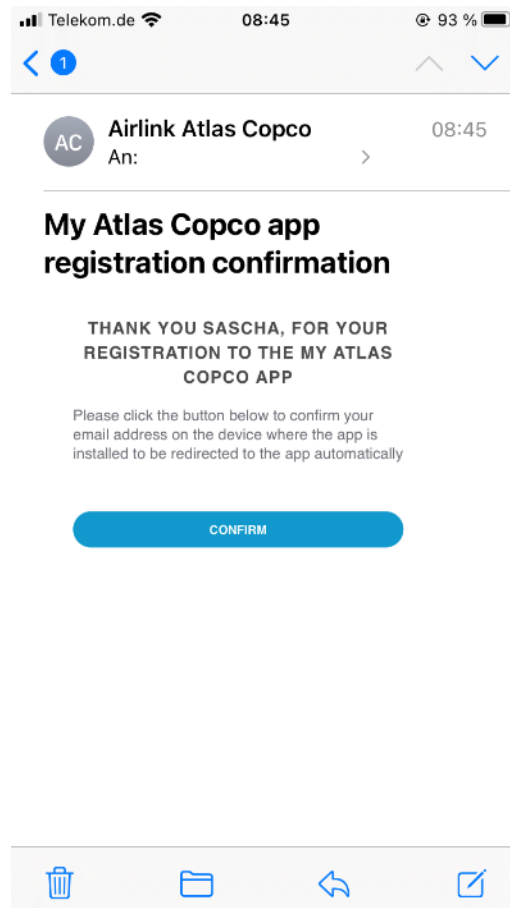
Telekom.de 08:45 93 %

1

AC Airlink Atlas Copco 08:45
An:

My Atlas Copco app registration confirmation

THANK YOU SASCHA, FOR YOUR REGISTRATION TO THE MY ATLAS COPCO APP

Please click the button below to confirm your email address on the device where the app is installed to be redirected to the app automatically

CONFIRM